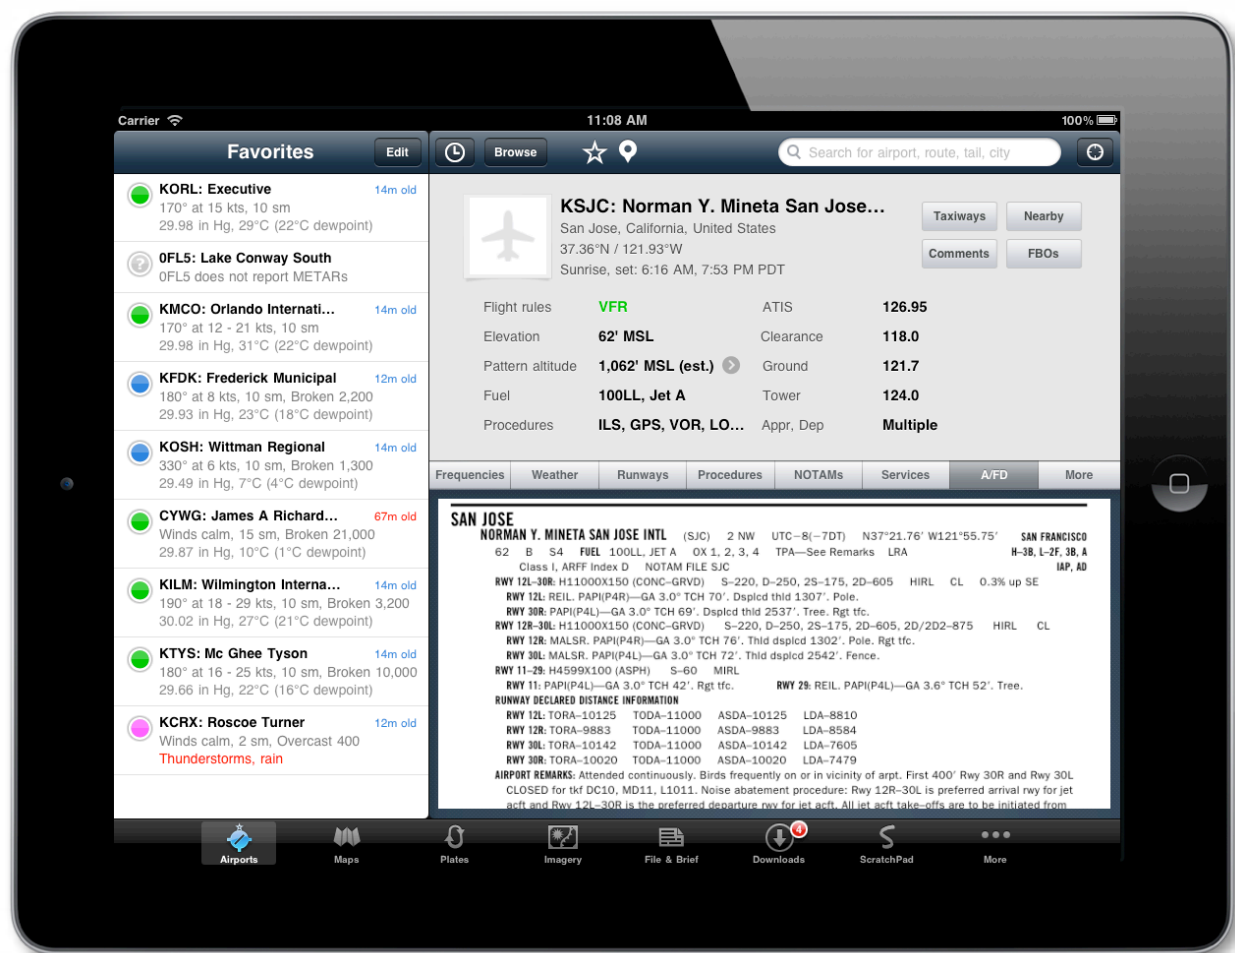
Carrier
11:08 AM
100%

Favorites
Edit

KORL: Executive
14m old
170° at 15 kts, 10 sm
29.98 in Hg, 29°C (22°C dewpoint)

0FL5: Lake Conway South
0FL5 does not report METARs

KMCO: Orlando Internati…
14m old
170° at 12 - 21 kts, 10 sm
29.98 in Hg, 31°C (22°C dewpoint)

KFDK: Frederick Municipal
12m old
180° at 8 kts, 10 sm, Broken 2,200
29.93 in Hg, 23°C (18°C dewpoint)

KOSH: Wittman Regional
14m old
330° at 6 kts, 10 sm, Broken 1,300
29.49 in Hg, 7°C (4°C dewpoint)

CYWG: James A Richard…
67m old
Winds calm, 15 sm, Broken 21,000
29.87 in Hg, 10°C (1°C dewpoint)

KILM: Wilmington Interna…
14m old
190° at 18 - 29 kts, 10 sm, Broken 3,200
30.02 in Hg, 27°C (21°C dewpoint)

KTYS: Mc Ghee Tyson
14m old
180° at 16 - 25 kts, 10 sm, Broken 10,000
29.66 in Hg, 22°C (16°C dewpoint)

KCRX: Roscoe Turner
12m old
Winds calm, 2 sm, Overcast 400
Thunderstorms, rain

Browse
Search for airport, route, tail, city

KSJC: Norman Y. Mineta San Jose…
San Jose, California, United States
37.36°N / 121.93°W
Sunrise, set: 6:16 AM, 7:53 PM PDT

Taxiways
Nearby
Comments
FBOs

| Flight rules | VFR | ATIS | 126.95 |
|---|---|---|---|
| Elevation | 62' MSL | Clearance | 118.0 |
| Pattern altitude | 1,062' MSL (est.) | Ground | 121.7 |
| Fuel | 100LL, Jet A | Tower | 124.0 |
| Procedures | ILS, GPS, VOR, LO… | Appr, Dep | Multiple |

Frequencies | Weather | Runways | Procedures | NOTAMs | Services | A/FD | More

SAN JOSE
NORMAN Y. MINETA SAN JOSE INTL (SJC) 2 NW UTC–8(–7DT) N37°21.76′ W121°55.75′ SAN FRANCISCO
62 B S4 FUEL 100LL, JET A OX 1, 2, 3, 4 TPA—See Remarks LRA H–3B, L–2F, 3B, A
Class I, ARFF Index D NOTAM FILE SJC IAP, AD
RWY 12L–30R: H11000X150 (CONC–GRVD) S–220, D–250, 2S–175, 2D–605 HIRL CL 0.3% up SE
RWY 12L: REIL. PAPI(P4R)—GA 3.0° TCH 70′. Dsplcd thld 1307′. Pole.
RWY 30R: PAPI(P4L)—GA 3.0° TCH 69′. Dsplcd thld 2537′. Tree. Rgt tfc.
RWY 12R–30L: H11000X150 (CONC–GRVD) S–220, D–250, 2S–175, 2D–605, 2D/2D2–875 HIRL CL
RWY 12R: MALSR. PAPI(P4R)—GA 3.0° TCH 76′. Thld dsplcd 1302′. Pole. Rgt tfc.
RWY 30L: MALSR. PAPI(P4L)—GA 3.0° TCH 72′. Thld dsplcd 2542′. Fence.
RWY 11–29: H4599X100 (ASPH) S–60 MIRL
RWY 11: PAPI(P4L)—GA 3.0° TCH 42′. Rgt tfc. RWY 29: REIL. PAPI(P4L)—GA 3.6° TCH 52′. Tree.
RUNWAY DECLARED DISTANCE INFORMATION
RWY 12L: TORA–10125 TODA–11000 ASDA–10125 LDA–8810
RWY 12R: TORA–9883 TODA–11000 ASDA–9883 LDA–8584
RWY 30L: TORA–10142 TODA–11000 ASDA–10142 LDA–7605
RWY 30R: TORA–10020 TODA–11000 ASDA–10020 LDA–7479
AIRPORT REMARKS: Attended continuously. Birds frequently on or in vicinity of arpt. First 400′ Rwy 30R and Rwy 30L CLOSED for tkf DC10, MD11, L1011. Noise abatement procedure: Rwy 12R–30L is preferred arrival rwy for jet acft and Rwy 12L–30R is the preferred departure rwy for jet acft. All jet acft take–offs are to be initiated from

Airports | Maps | Plates | Imagery | File & Brief | 4 Downloads | ScratchPad | More